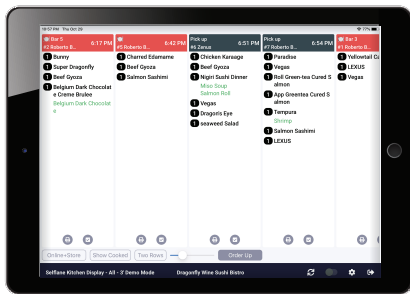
6:17 PM Tue Oct 20

Bar 5
#2 Roberto B... 6:17 PM
1 Bunny
1 Super Dragonfly
1 Beef Gyoza
1 Belgium Dark Chocolate Creme Brulee
Belgium Dark Chocolate

#5 Roberto B... 6:42 PM
1 Charred Edamame
1 Beef Gyoza
1 Salmon Sashimi

Pick up
#6 Zenus 6:17 PM
1 Chicken Karaage
1 Beef Gyoza
1 Nigiri Sushi Dinner
Miso Soup
Salmon Roll
1 Vegas
1 Dragon's Eye
1 seaweed Salad

Pick up
#7 Roberto B... 6:54 PM
1 Paradise
1 Vegas
1 Roll Green-tea Cured Salmon
1 App Greentea Cured Salmon
1 Tempura
Shrimp
1 Salmon Sashimi
1 LEXUS

Bar 3
#1 Roberto B...
1 Yellowtail Ca
1 LEXUS
1 Vegas

Online+Store | Show Cooked | Two Rows | Order Up

Selflane Kitchen Display - All - 3' Demo Mode | Dragonfly Wine Sushi Bistro